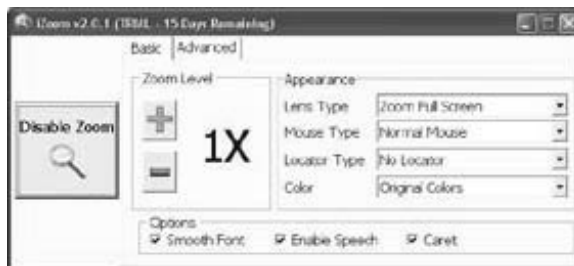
iZoom v2.0.1 (TRIAL - 15 Days Remaining)

Basic | Advanced

Disable Zoom

Zoom Level

+

1X

−

Appearance

Lens Type | Zoom Full Screen

Mouse Type | Normal Mouse

Locator Type | No Locator

Color | Original Colors

Options

☑ Smooth Font ☑ Enable Speech ☑ Caret